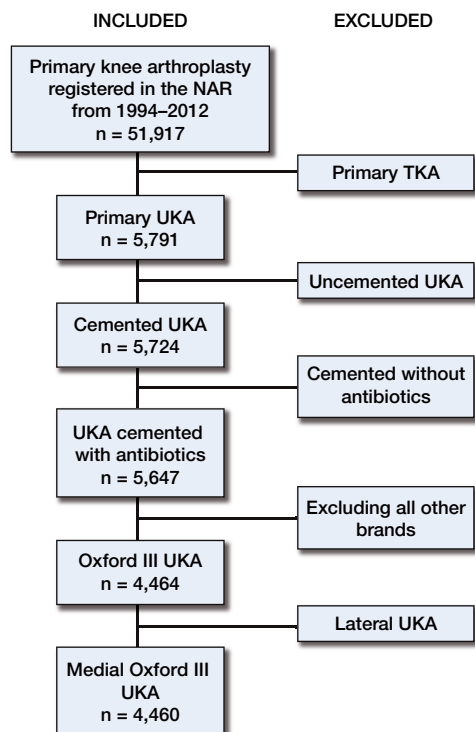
INCLUDED

EXCLUDED

Primary knee arthroplasty registered in the NAR from 1994–2012
n = 51,917

Primary TKA

Primary UKA
n = 5,791

Uncemented UKA

Cemented UKA
n = 5,724

Cemented without antibiotics

UKA cemented with antibiotics
n = 5,647

Excluding all other brands

Oxford III UKA
n = 4,464

Lateral UKA

Medial Oxford III UKA
n = 4,460